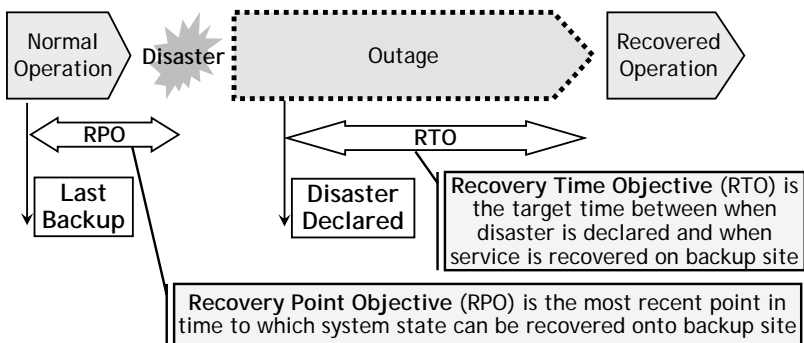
Normal Operation

Disaster

Outage

Recovered Operation

RPO

RTO

Last Backup

Disaster Declared

**Recovery Time Objective** (RTO) is the target time between when disaster is declared and when service is recovered on backup site

**Recovery Point Objective** (RPO) is the most recent point in time to which system state can be recovered onto backup site